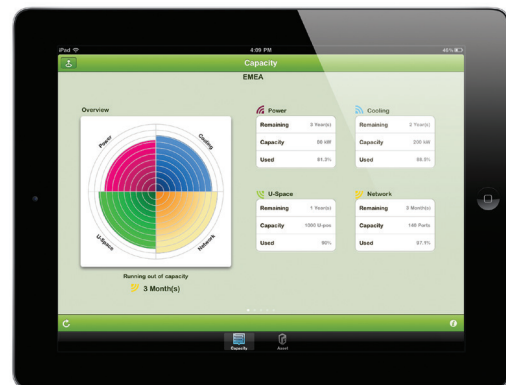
iPad
4:09 PM
45%

Capacity

EMEA

Overview

Power
Cooling
U-Space
Network

Running out of capacity
3 Month(s)

Power

| Remaining | 3 Year(s) |
|---|---|
| Capacity | 55 kW |
| Used | 81.3% |

Cooling

| Remaining | 2 Year(s) |
|---|---|
| Capacity | 200 kW |
| Used | 88.5% |

U-Space

| Remaining | 1 Year(s) |
|---|---|
| Capacity | 1000 U-pos |
| Used | 90% |

Network

| Remaining | 3 Month(s) |
|---|---|
| Capacity | 148 Ports |
| Used | 97.9% |

Capacity
Asset